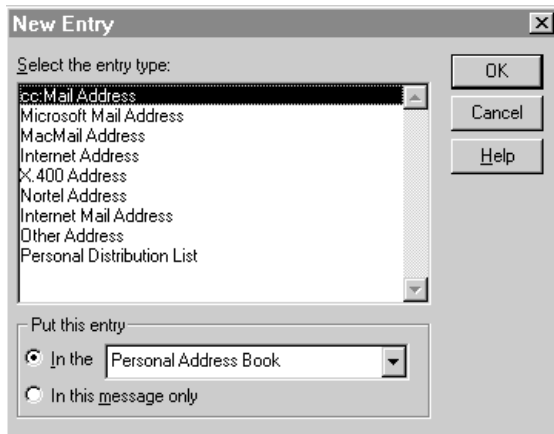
New Entry

Select the entry type:

cc:Mail Address
Microsoft Mail Address
MacMail Address
Internet Address
X.400 Address
Nortel Address
Internet Mail Address
Other Address
Personal Distribution List

OK
Cancel
Help

Put this entry
In the Personal Address Book
In this message only